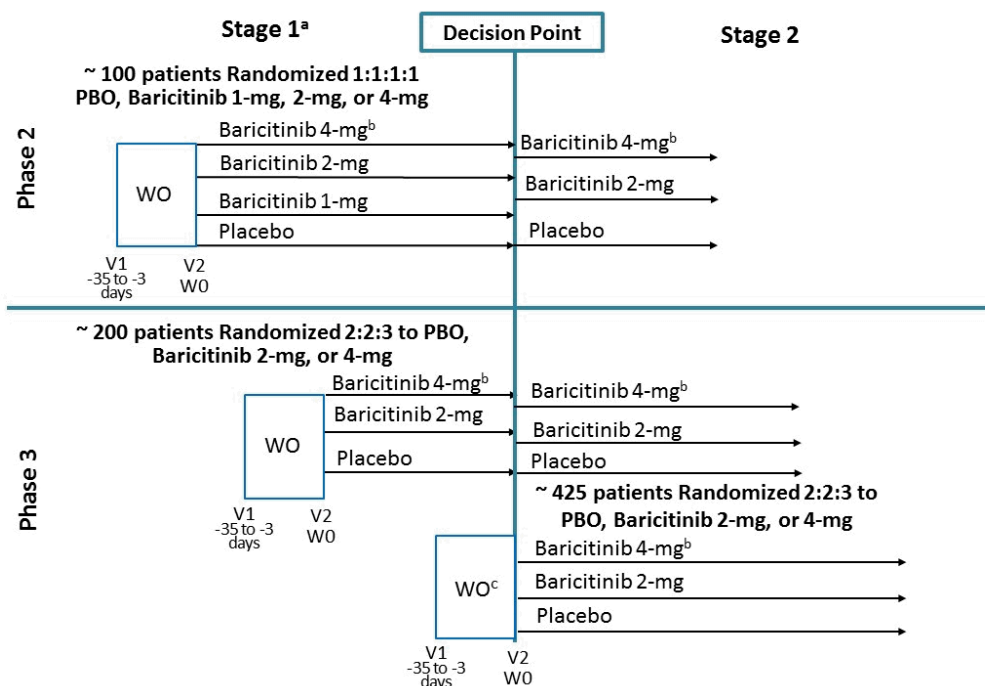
Stage 1$^{a}$

Decision Point

Stage 2

Phase 2

~ 100 patients Randomized 1:1:1:1 PBO, Baricitinib 1-mg, 2-mg, or 4-mg

WO

Baricitinib 4-mg$^{b}$

Baricitinib 2-mg

Baricitinib 1-mg

Placebo

V1 -35 to -3 days

V2 W0

Baricitinib 4-mg$^{b}$

Baricitinib 2-mg

Placebo

Phase 3

~ 200 patients Randomized 2:2:3 to PBO, Baricitinib 2-mg, or 4-mg

WO

Baricitinib 4-mg$^{b}$

Baricitinib 2-mg

Placebo

V1 -35 to -3 days

V2 W0

Baricitinib 4-mg$^{b}$

Baricitinib 2-mg

Placebo

~ 425 patients Randomized 2:2:3 to PBO, Baricitinib 2-mg, or 4-mg

WO$^{c}$

Baricitinib 4-mg$^{b}$

Baricitinib 2-mg

Placebo

V1 -35 to -3 days

V2 W0